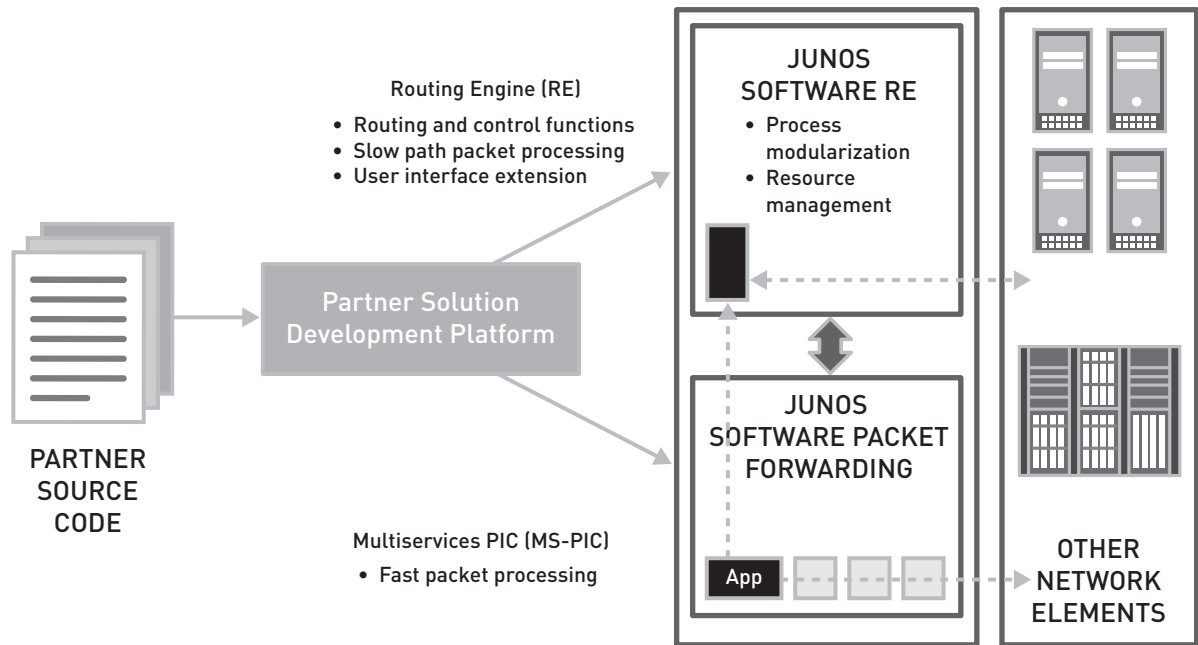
PARTNER SOURCE CODE

Partner Solution Development Platform

Routing Engine (RE)

• Routing and control functions
• Slow path packet processing
• User interface extension

Multiservices PIC (MS-PIC)

• Fast packet processing

JUNOS SOFTWARE RE

• Process modularization
• Resource management

JUNOS SOFTWARE PACKET FORWARDING

App

OTHER NETWORK ELEMENTS